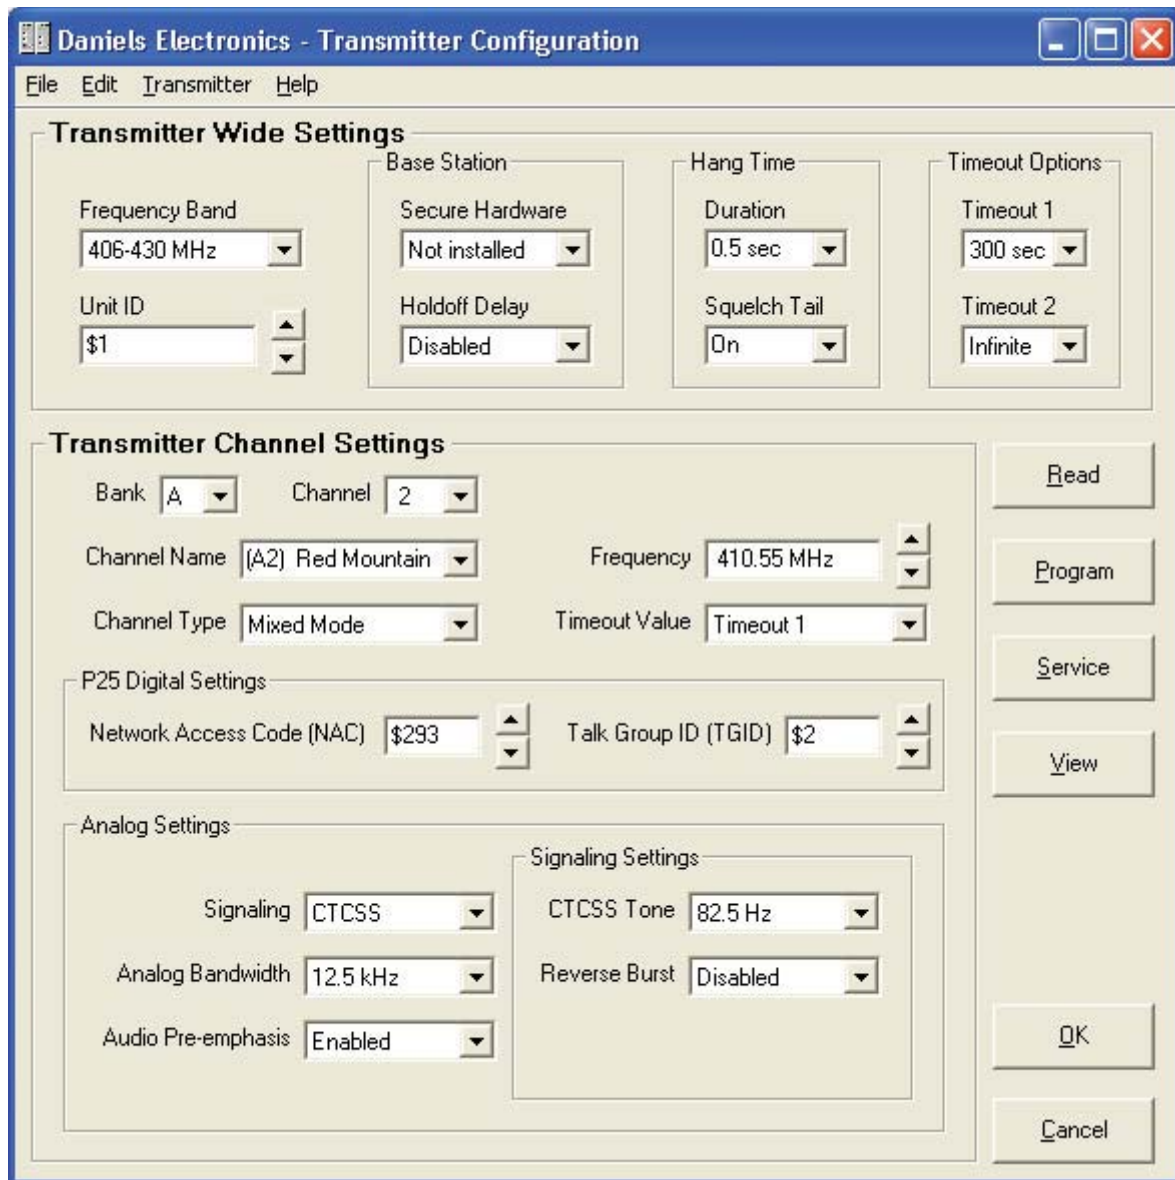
Daniels Electronics - Transmitter Configuration

File Edit Transmitter Help

Transmitter Wide Settings

Frequency Band
406-430 MHz

Unit ID
$1

Base Station
Secure Hardware
Not installed
Holdoff Delay
Disabled

Hang Time
Duration
0.5 sec
Squelch Tail
On

Timeout Options
Timeout 1
300 sec
Timeout 2
Infinite

Transmitter Channel Settings

Bank A
Channel 2
Channel Name (A2) Red Mountain
Frequency 410.55 MHz
Channel Type Mixed Mode
Timeout Value Timeout 1

P25 Digital Settings
Network Access Code (NAC) $293
Talk Group ID (TGID) $2

Analog Settings
Signaling CTCSS
Analog Bandwidth 12.5 kHz
Audio Pre-emphasis Enabled

Signaling Settings
CTCSS Tone 82.5 Hz
Reverse Burst Disabled

Read
Program
Service
View
OK
Cancel